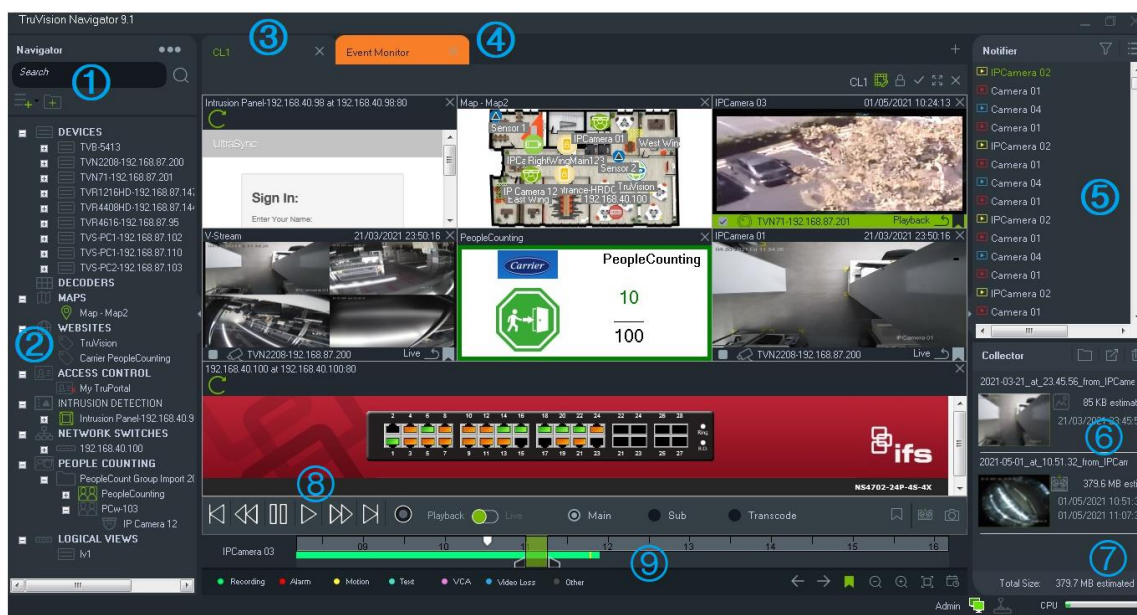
TruVision Navigator 9.1

Navigator
Search
①

DEVICES
TVB-5413
TVN2208-192.168.87.200
TVN71-192.168.87.201
TVR1216HD-192.168.87.14
TVR4408HD-192.168.87.14
TVR4616-192.168.87.95
TVS-PC1-192.168.87.102
TVS-PC1-192.168.87.110
TVS-PC2-192.168.87.103
DECODERS
MAPS
Map - Map2
WEBSITES
②
TruVision
Carrier PeopleCounting
ACCESS CONTROL
My TruPortal
INTRUSION DETECTION
Intrusion Panel-192.168.40.9
NETWORK SWITCHES
192.168.40.100
PEOPLE COUNTING
PeopleCount Group Import 2
PeopleCounting
PCw-103
IP Camera 12
LOGICAL VIEWS
lv1

CL1
③
Event Monitor
④

CL1

Intrusion Panel-192.168.40.98 at 192.168.40.98:80
UltraSync
Sign In:
Enter Your Name:

Map - Map2
Sensor 1
IPCamera 01
West Win
IPC RightWingMain123
Sensor 2
IP Camera 12
trance-HRDC
TruVision
East Wing
192.168.40.100

IPCamera 03
01/05/2021 10:24:13
TVN71-192.168.87.201
Playback

V-Stream
21/03/2021 23:50:16
TVN2208-192.168.87.200
Live

PeopleCounting
Carrier
PeopleCounting
10
100

IPCamera 01
21/03/2021 23:50:16
TVN2208-192.168.87.200
Live

192.168.40.100 at 192.168.40.100:80
ifs
NS4702-24P-4S-4X

⑧
Playback
Live
Main
Sub
Transcode

IPCamera 03
09
10
12
13
14
15
16
⑨

Recording
Alarm
Motion
Text
VCA
Video Loss
Other

Notifier
IPCamera 02
Camera 01
Camera 04
Camera 01
IPCamera 02
Camera 01
Camera 04
Camera 01
IPCamera 02
Camera 01
Camera 04
Camera 01
IPCamera 02
Camera 01
⑤

Collector
2021-03-21_at_23.45.56_from_IPCame
85 KB estimat
21/03/2021 23:45:5
⑥
2021-05-01_at_10.51.32_from_IPCam
379.6 MB esti
01/05/2021 10:51:3
01/05/2021 11:07:3
⑦
Total Size: 379.7 MB estimated

Admin
CPU